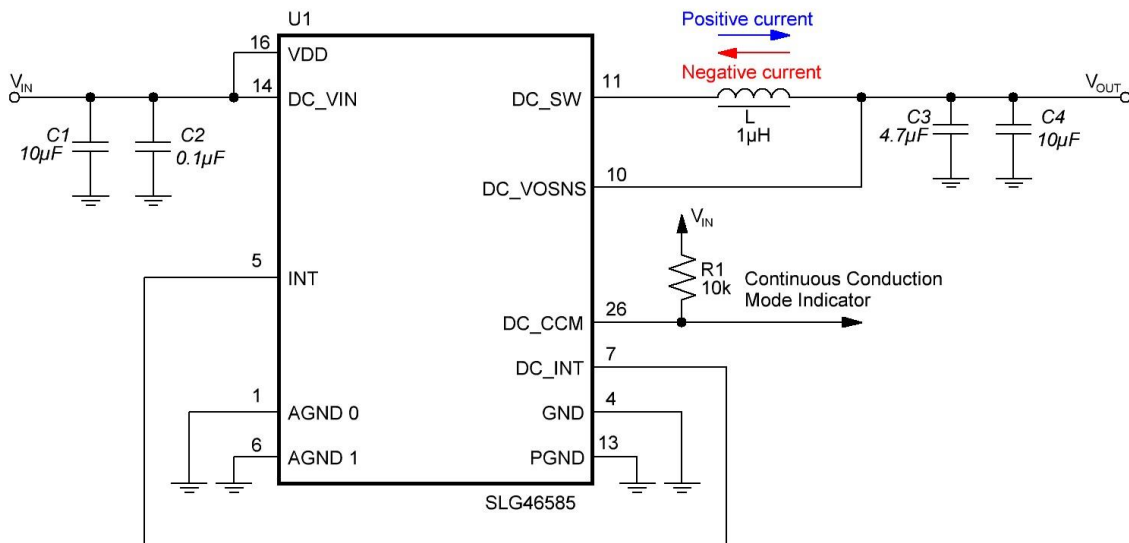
U1

Positive current

Negative current

$V_{IN}$

16 VDD

14 DC_VIN

11 DC_SW

L 1µH

$V_{OUT}$

C1 10µF

C2 0.1µF

C3 4.7µF

C4 10µF

10 DC_VOSNS

$V_{IN}$

5 INT

R1 10k

Continuous Conduction Mode Indicator

26 DC_CCM

7 DC_INT

1 AGND 0

4 GND

6 AGND 1

13 PGND

SLG46585